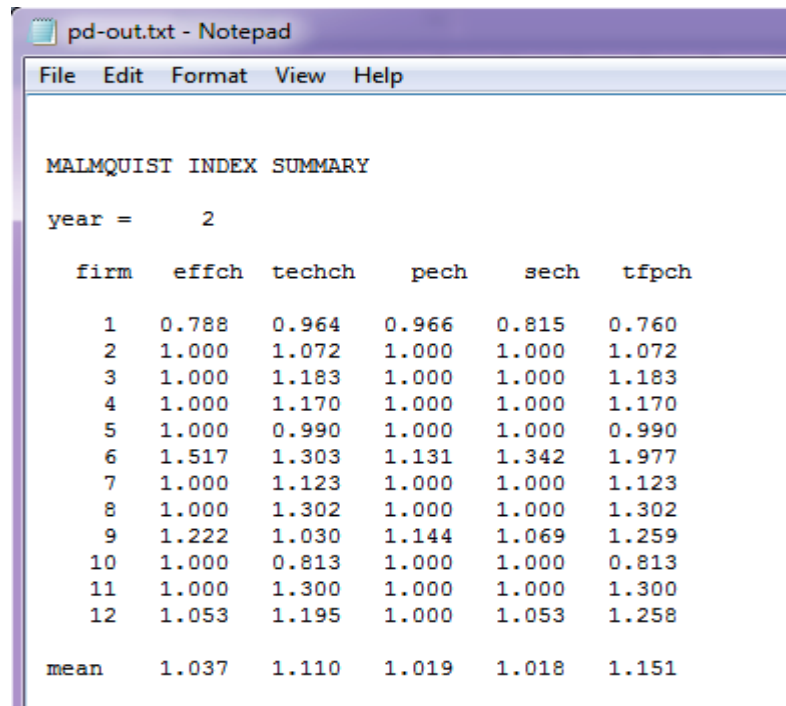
pd-out.txt - Notepad

File Edit Format View Help

MALMQUIST INDEX SUMMARY

year = 2

| firm | effch | techch | pech | sech | tfpch |
|---|---|---|---|---|---|
| 1 | 0.788 | 0.964 | 0.966 | 0.815 | 0.760 |
| 2 | 1.000 | 1.072 | 1.000 | 1.000 | 1.072 |
| 3 | 1.000 | 1.183 | 1.000 | 1.000 | 1.183 |
| 4 | 1.000 | 1.170 | 1.000 | 1.000 | 1.170 |
| 5 | 1.000 | 0.990 | 1.000 | 1.000 | 0.990 |
| 6 | 1.517 | 1.303 | 1.131 | 1.342 | 1.977 |
| 7 | 1.000 | 1.123 | 1.000 | 1.000 | 1.123 |
| 8 | 1.000 | 1.302 | 1.000 | 1.000 | 1.302 |
| 9 | 1.222 | 1.030 | 1.144 | 1.069 | 1.259 |
| 10 | 1.000 | 0.813 | 1.000 | 1.000 | 0.813 |
| 11 | 1.000 | 1.300 | 1.000 | 1.000 | 1.300 |
| 12 | 1.053 | 1.195 | 1.000 | 1.053 | 1.258 |
| mean | 1.037 | 1.110 | 1.019 | 1.018 | 1.151 |